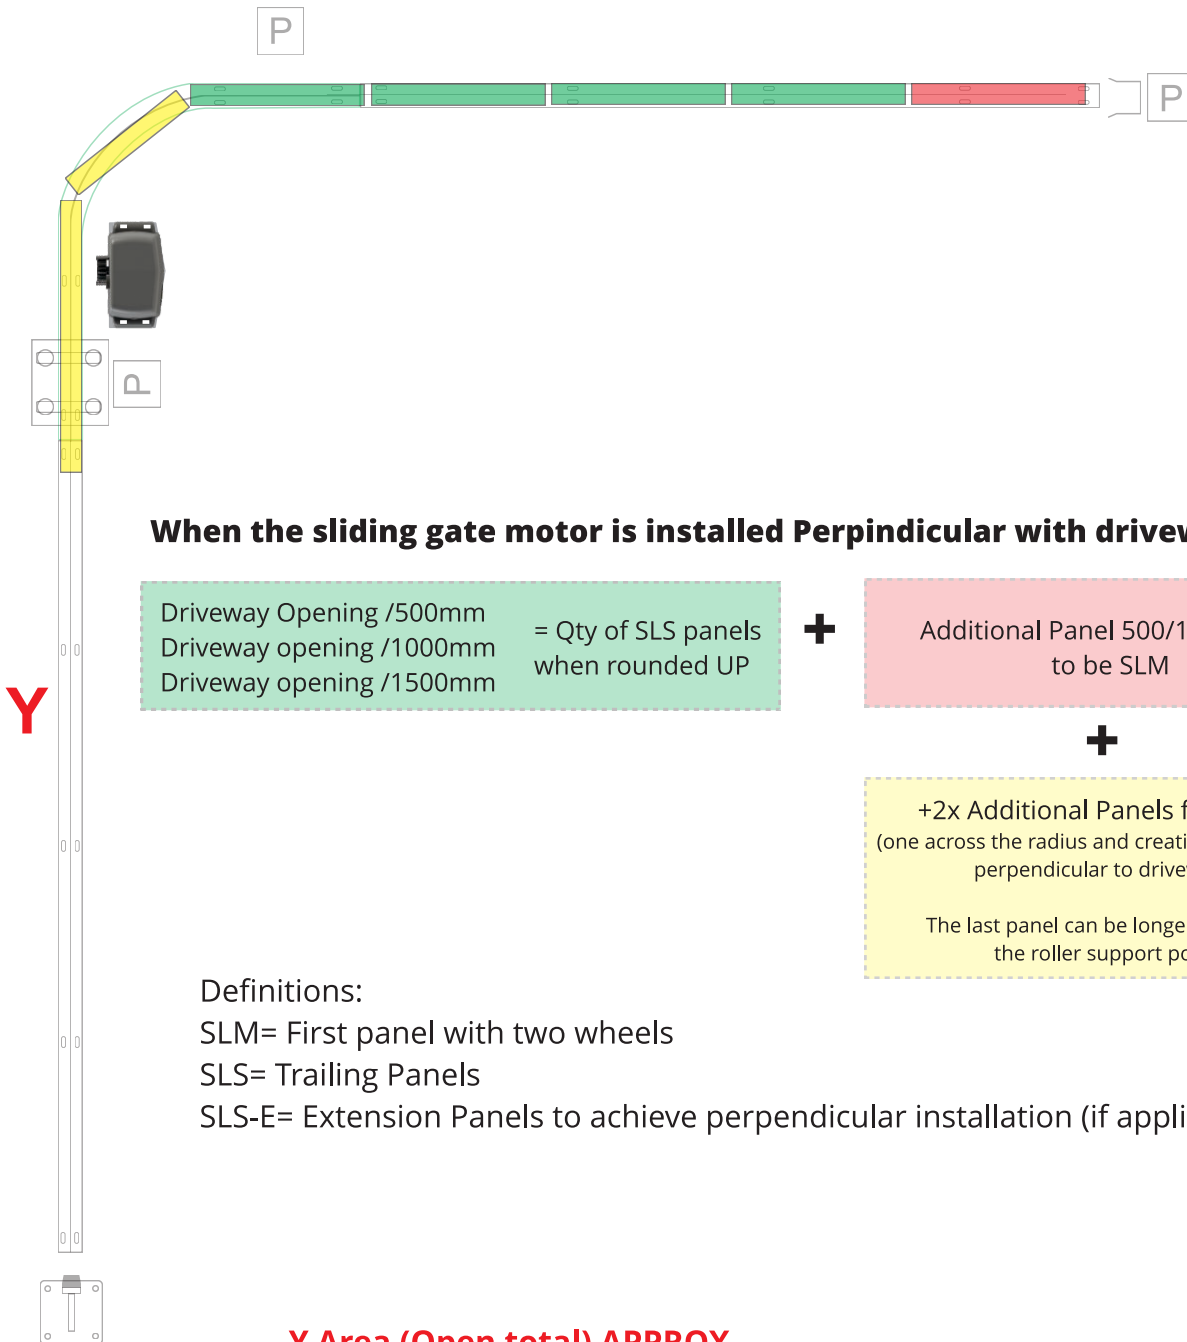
P

P

P

When the sliding gate motor is installed Perpindicular with drivew

Driveway Opening /500mm
Driveway opening /1000mm
Driveway opening /1500mm

= Qty of SLS panels when rounded UP

+

Additional Panel 500/1
to be SLM

+

+2x Additional Panels f
(one across the radius and creati
perpendicular to drive

The last panel can be longe
the roller support po

Y

Definitions:
SLM= First panel with two wheels
SLS= Trailing Panels
SLS-E= Extension Panels to achieve perpendicular installation (if appli

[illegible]